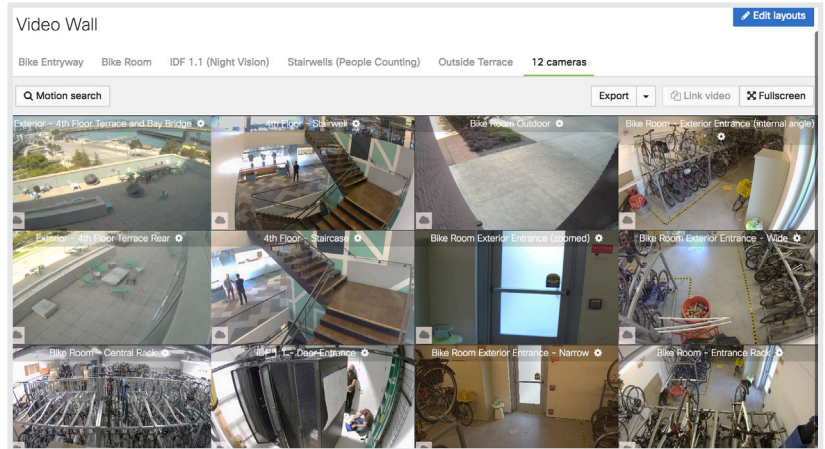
Video Wall

Edit layouts

Bike Entryway | Bike Room | IDF 1.1 (Night Vision) | Stairwells (People Counting) | Outside Terrace | 12 cameras

Motion search

Export

Link video

Fullscreen

Exterior - 4th Floor Terrace and Bay Bridge

4th Floor - Stairwell

Bike Room Outdoor

Bike Room - Exterior Entrance (internal angle)

Exterior - 4th Floor Terrace Rear

4th Floor - Staircase

Bike Room Exterior Entrance (zoomed)

Bike Room Exterior Entrance - Wide

Bike Room - Central Rack

IDF 1.1 - Door Entrance

Bike Room Exterior Entrance - Narrow

Bike Room - Entrance Rack